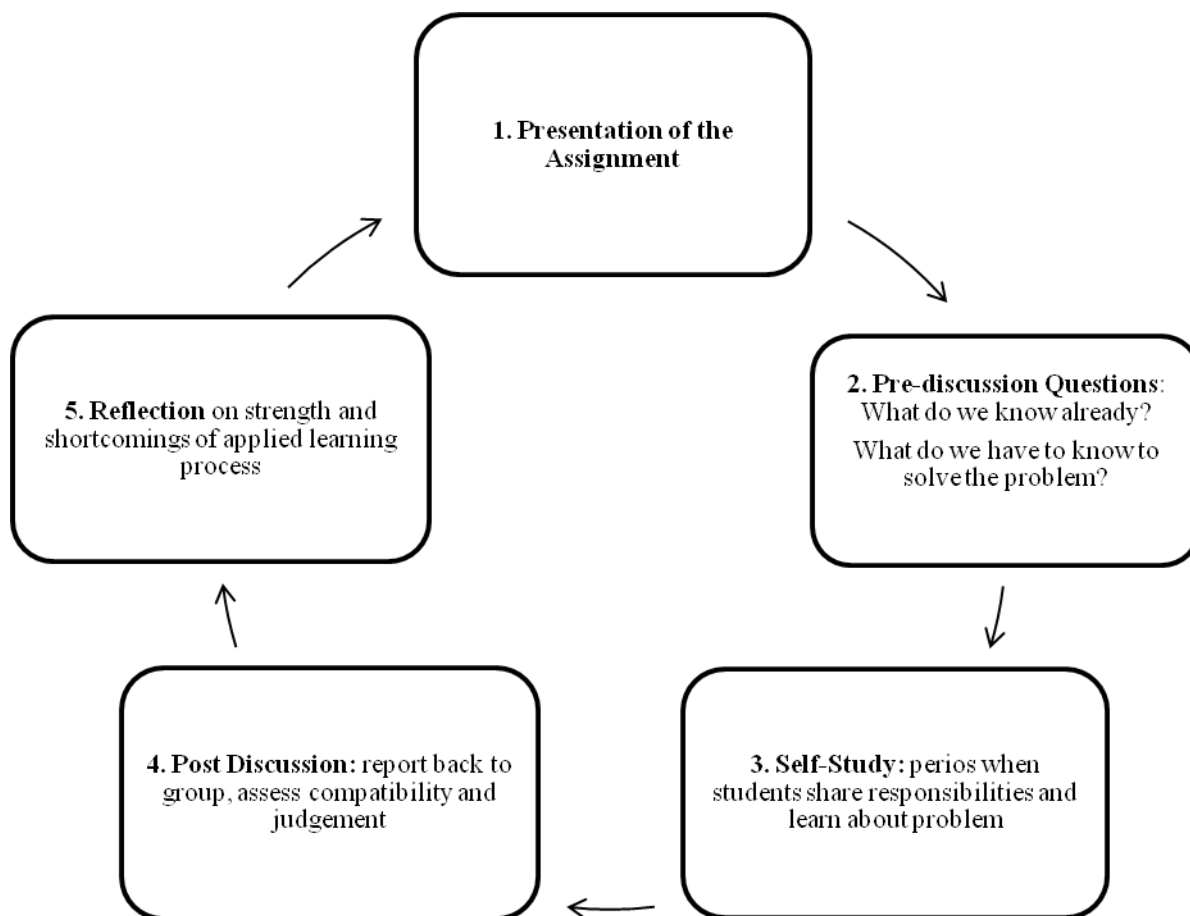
**1. Presentation of the Assignment**

**2. Pre-discussion Questions**: What do we know already?

What do we have to know to solve the problem?

**3. Self-Study:** perios when students share responsibilities and learn about problem

**4. Post Discussion:** report back to group, assess compatibility and judgement

**5. Reflection** on strength and shortcomings of applied learning process